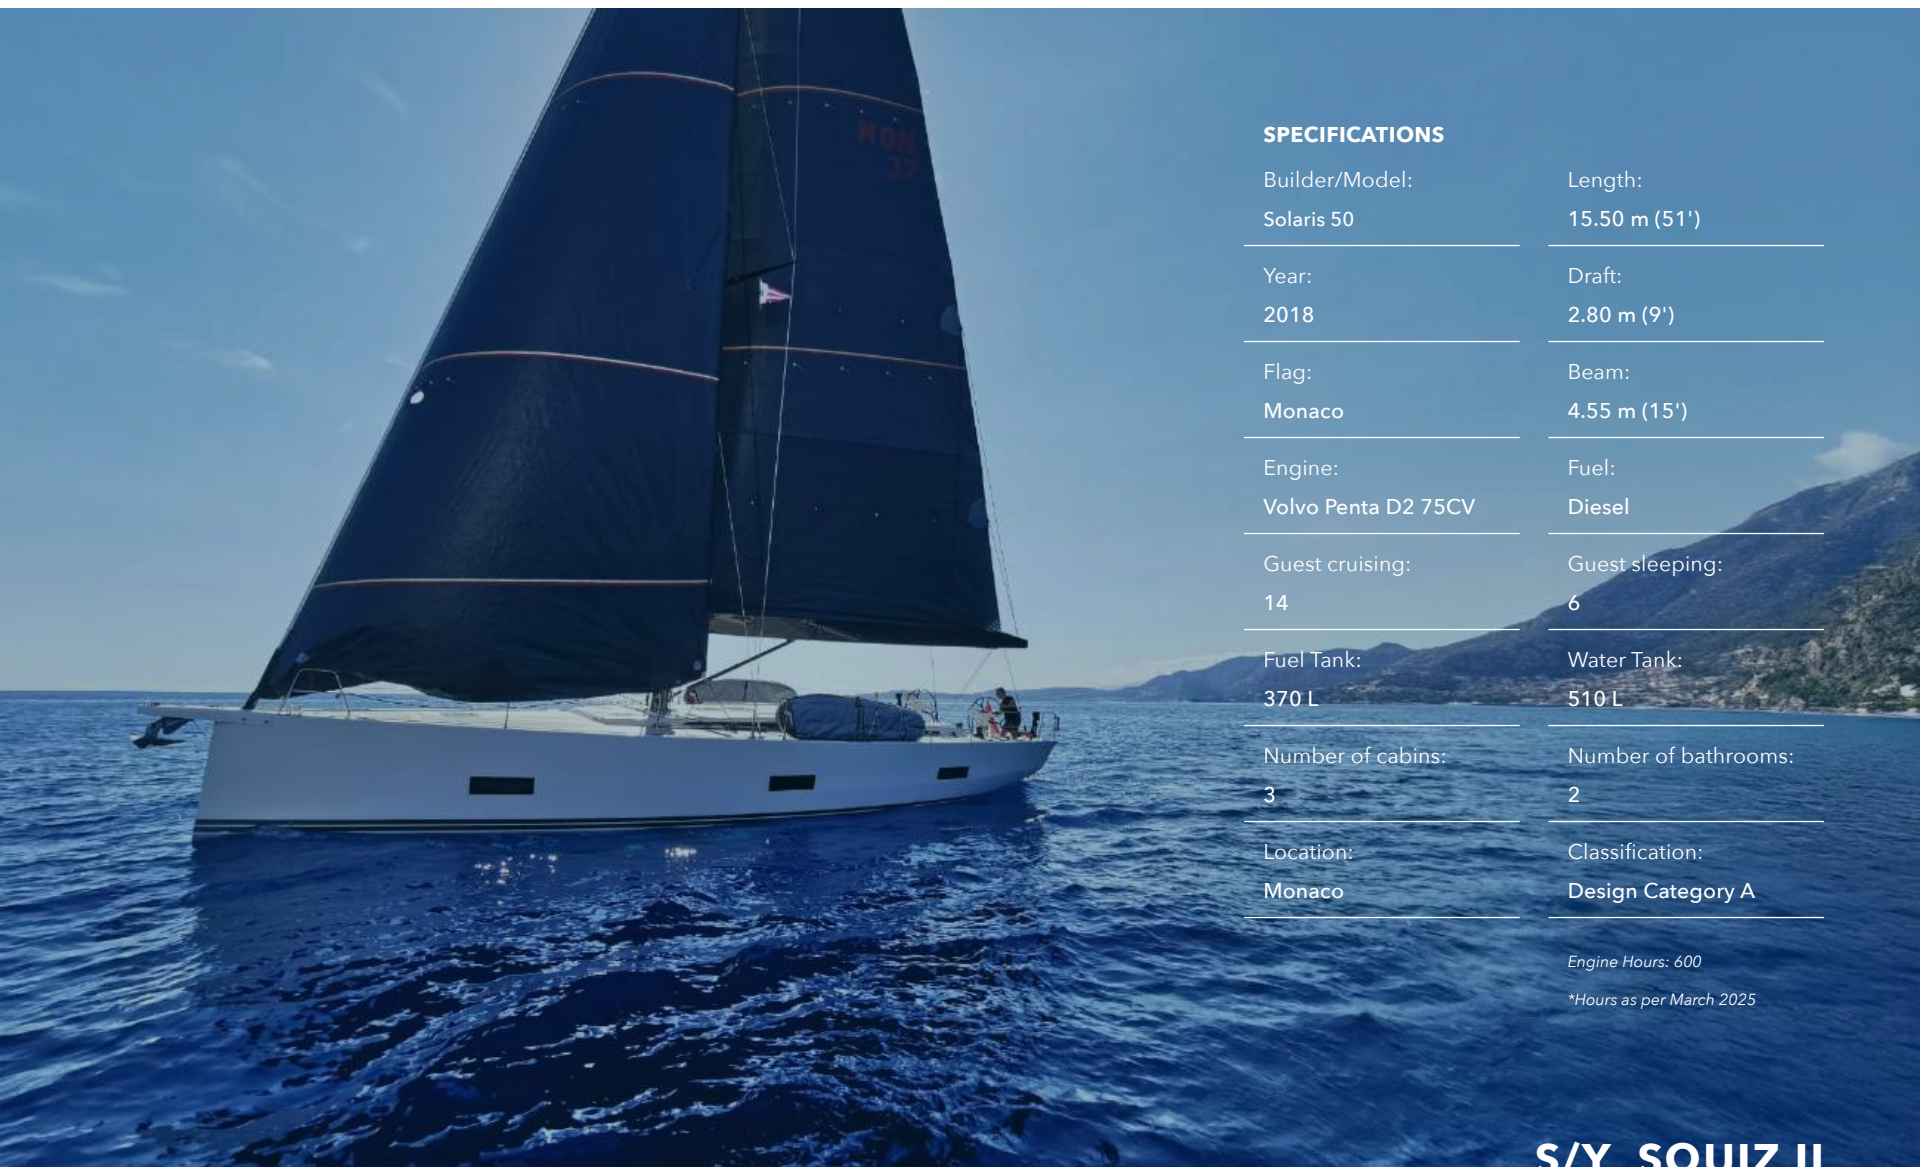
MON 37

SPECIFICATIONS

Builder/Model:
Solaris 50

Year:
2018

Flag:
Monaco

Engine:
Volvo Penta D2 75CV

Guest cruising:
14

Fuel Tank:
370 L

Number of cabins:
3

Location:
Monaco

Length:
15.50 m (51')

Draft:
2.80 m (9')

Beam:
4.55 m (15')

Fuel:
Diesel

Guest sleeping:
6

Water Tank:
510 L

Number of bathrooms:
2

Classification:
Design Category A

Engine Hours: 600

*Hours as per March 2025

S/Y SQUIZ II